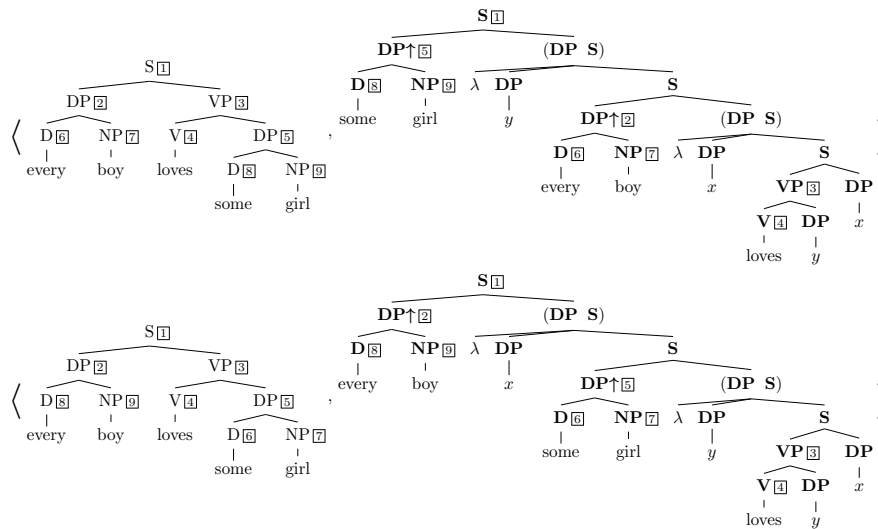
$\langle$

S 1

DP 2 VP 3

D 6 NP 7 V 4 DP 5

every boy loves D 8 NP 9

some girl

,

**S** 1

**DP**↑ 5 (**DP** **S**)

**D** 8 **NP** 9 $\lambda$ **DP** **S**

some girl $y$

**DP**↑ 2 (**DP** **S**)

**D** 6 **NP** 7 $\lambda$ **DP** **S**

every boy $x$

**VP** 3 **DP**

**V** 4 **DP** $x$

loves $y$

$\langle$

S 1

DP 2 VP 3

D 8 NP 9 V 4 DP 5

every boy loves D 6 NP 7

some girl

,

**S** 1

**DP**↑ 2 (**DP** **S**)

**D** 8 **NP** 9 $\lambda$ **DP** **S**

every boy $x$

**DP**↑ 5 (**DP** **S**)

**D** 6 **NP** 7 $\lambda$ **DP** **S**

some girl $y$

**VP** 3 **DP**

**V** 4 **DP** $x$

loves $y$